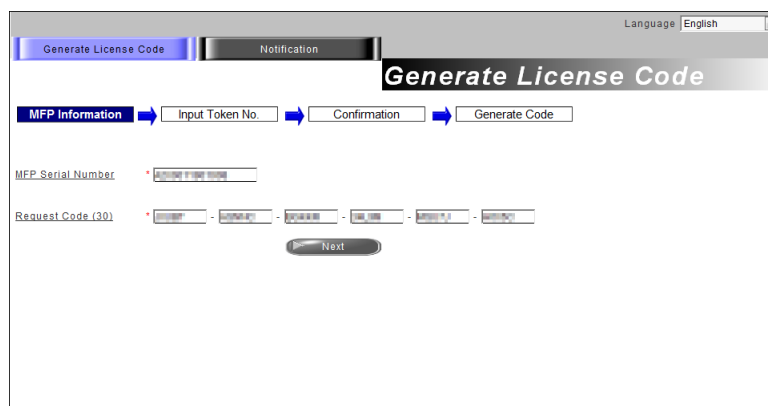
Language English

Generate License Code

Notification

Generate License Code

MFP Information

Input Token No.

Confirmation

Generate Code

MFP Serial Number * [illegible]

Request Code (30) * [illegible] - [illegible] - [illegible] - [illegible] - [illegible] - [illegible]

Next